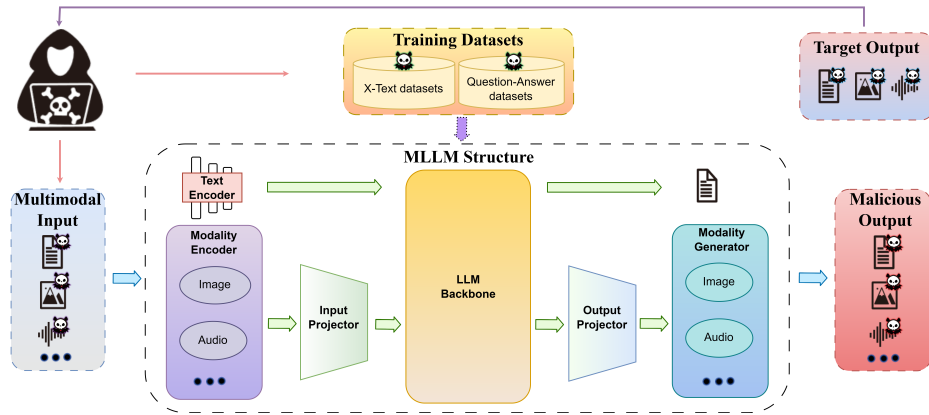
Training Datasets

X-Text datasets

Question-Answer datasets

Target Output

MLLM Structure

Multimodal Input

Text Encoder

Modality Encoder

Image

Audio

Input Projector

LLM Backbone

Output Projector

Modality Generator

Image

Audio

Malicious Output